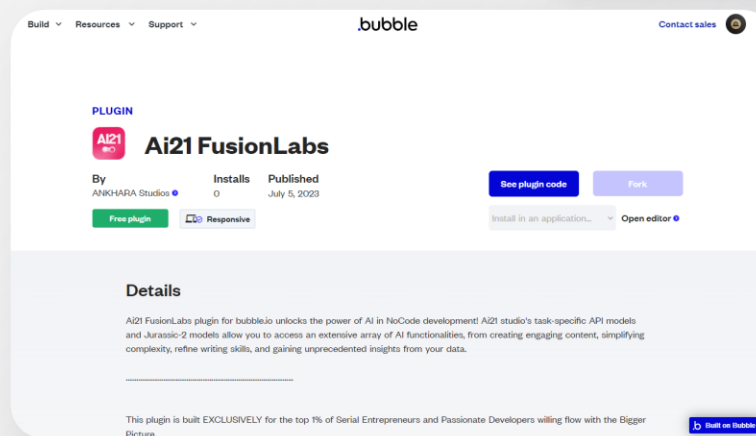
Build Resources Support .bubble Contact sales

PLUGIN

Ai21

Ai21 FusionLabs

By
ANKHARA Studios

Installs
0

Published
July 5, 2023

See plugin code

Fork

Free plugin

Responsive

Install in an application...

Open editor

Details

Ai21 FusionLabs plugin for bubble.io unlocks the power of AI in NoCode development! Ai21 studio's task-specific API models and Jurassic-2 models allow you to access an extensive array of AI functionalities, from creating engaging content, simplifying complexity, refine writing skills, and gaining unprecedented insights from your data.

------------------------------------------------------------

This plugin is built EXCLUSIVELY for the top 1% of Serial Entrepreneurs and Passionate Developers willing flow with the Bigger Picture.

Built on Bubble